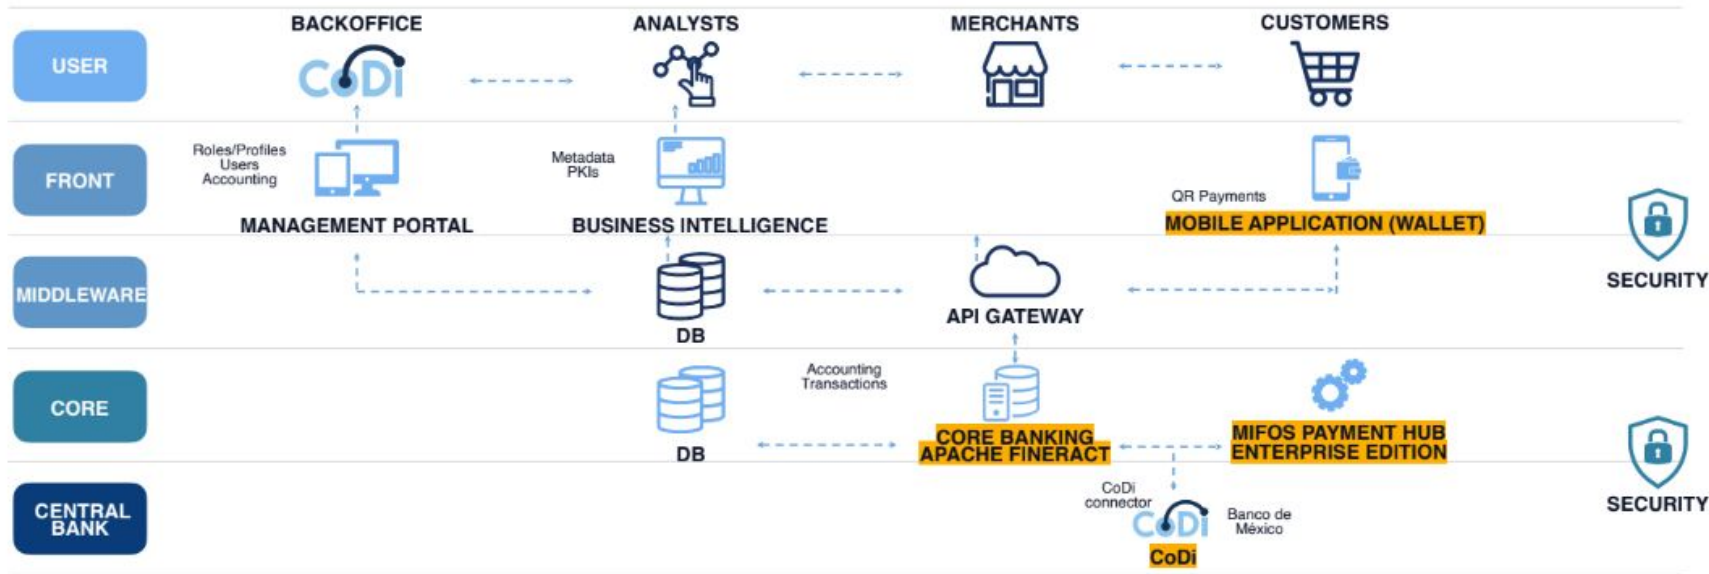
USER

BACKOFFICE

CoDi

ANALYSTS

MERCHANTS

CUSTOMERS

FRONT

Roles/Profiles
Users
Accounting

MANAGEMENT PORTAL

Metadata
PKIs

BUSINESS INTELLIGENCE

QR Payments

MOBILE APPLICATION (WALLET)

MIDDLEWARE

DB

API GATEWAY

SECURITY

CORE

DB

Accounting
Transactions

CORE BANKING
APACHE FINERACT

MIFOS PAYMENT HUB
ENTERPRISE EDITION

SECURITY

CENTRAL BANK

CoDi
connector

CoDi

Banco de
México

CoDi